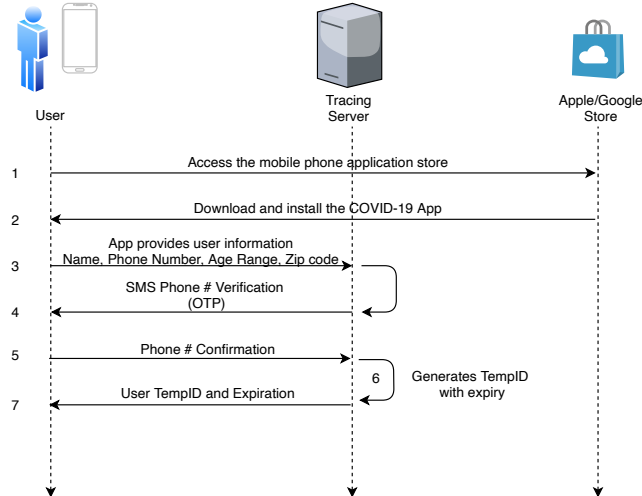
User

Tracing Server

Apple/Google Store

1

Access the mobile phone application store

2

Download and install the COVID-19 App

3

App provides user information Name, Phone Number, Age Range, Zip code

4

SMS Phone # Verification (OTP)

5

Phone # Confirmation

6

Generates TempID with expiry

7

User TempID and Expiration